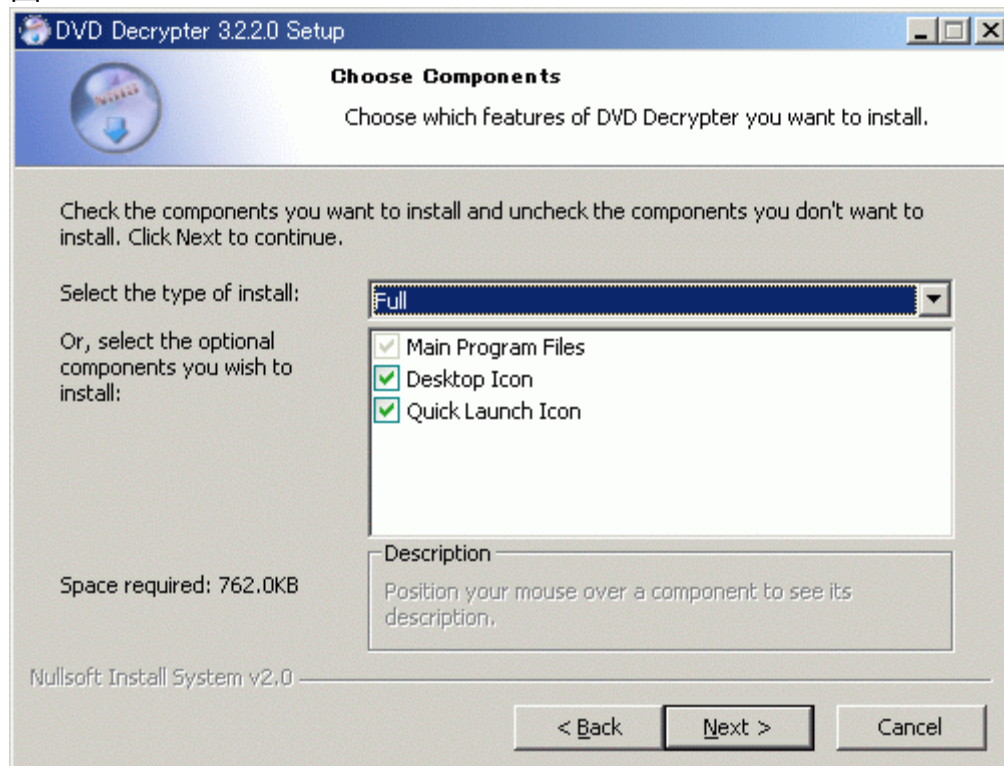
DVD Decrypter 3.2.2.0 Setup

Choose Components

Choose which features of DVD Decrypter you want to install.

Check the components you want to install and uncheck the components you don't want to install. Click Next to continue.

Select the type of install:

Full

Or, select the optional components you wish to install:

Main Program Files
Desktop Icon
Quick Launch Icon

Description

Position your mouse over a component to see its description.

Space required: 762.0KB

Nullsoft Install System v2.0

< Back

Next >

Cancel